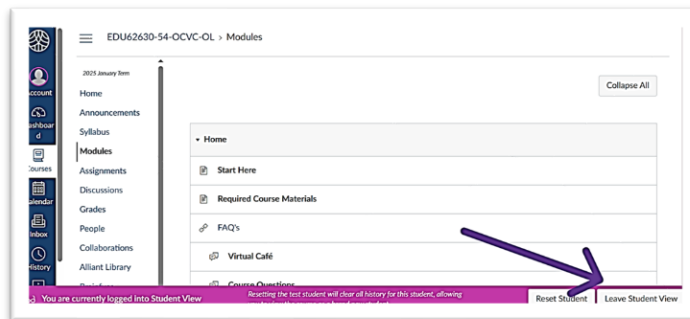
EDU62630-54-OCVC-OL › Modules

Account

Dashboard

Courses

Calendar

Inbox

History

2025 January Term

Home

Announcements

Syllabus

Modules

Assignments

Discussions

Grades

People

Collaborations

Alliant Library

Collapse All

▾ Home

Start Here

Required Course Materials

FAQ's

Virtual Café

Course Questions

You are currently logged into Student View

Resetting the test student will clear all history for this student, allowing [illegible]

Reset Student

Leave Student View